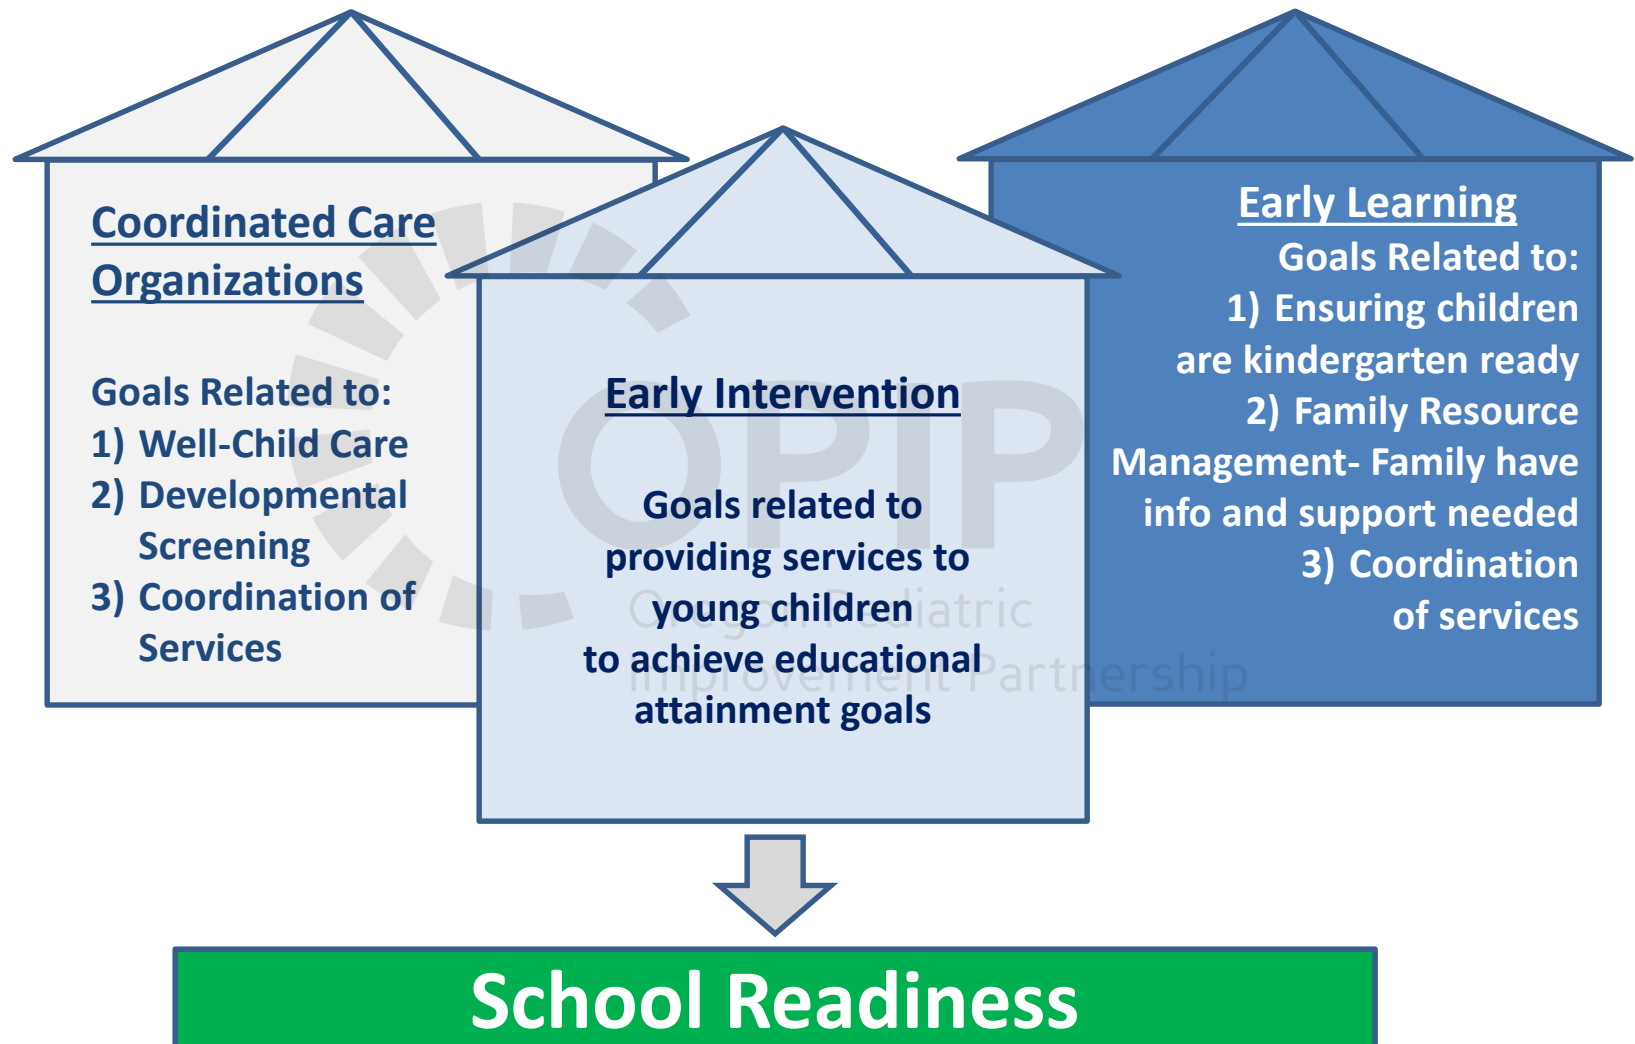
Coordinated Care Organizations

Goals Related to:
1) Well-Child Care
2) Developmental Screening
3) Coordination of Services

Early Intervention

Goals related to providing services to young children to achieve educational attainment goals

Early Learning
Goals Related to:
1) Ensuring children are kindergarten ready
2) Family Resource Management- Family have info and support needed
3) Coordination of services

OPIP
Oregon Pediatric Improvement Partnership

School Readiness